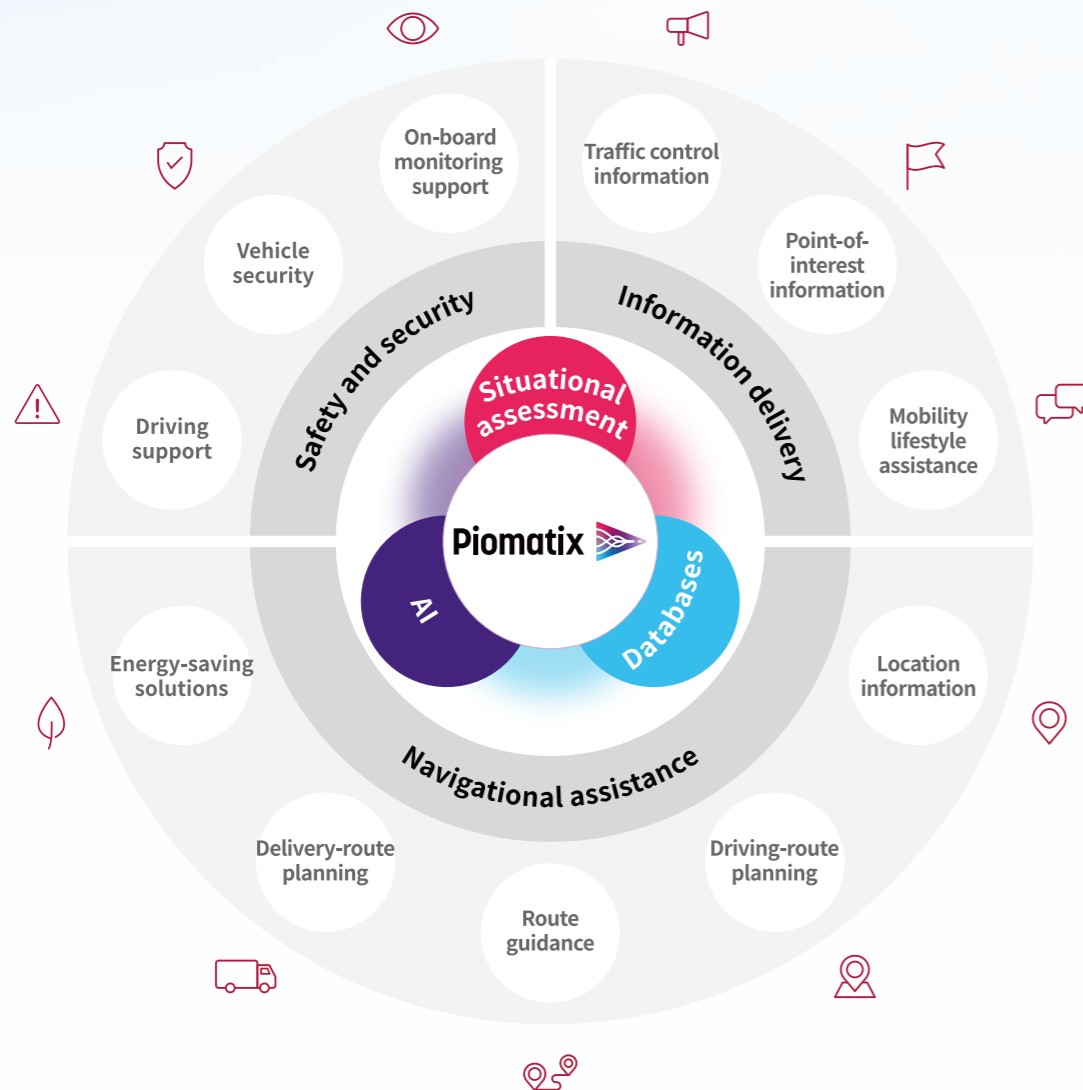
On-board monitoring support

Vehicle security

Driving support

Traffic control information

Point-of-interest information

Mobility lifestyle assistance

Safety and security

Information delivery

Situational assessment

Piomatix

AI

Databases

Energy-saving solutions

Location information

Navigational assistance

Delivery-route planning

Driving-route planning

Route guidance